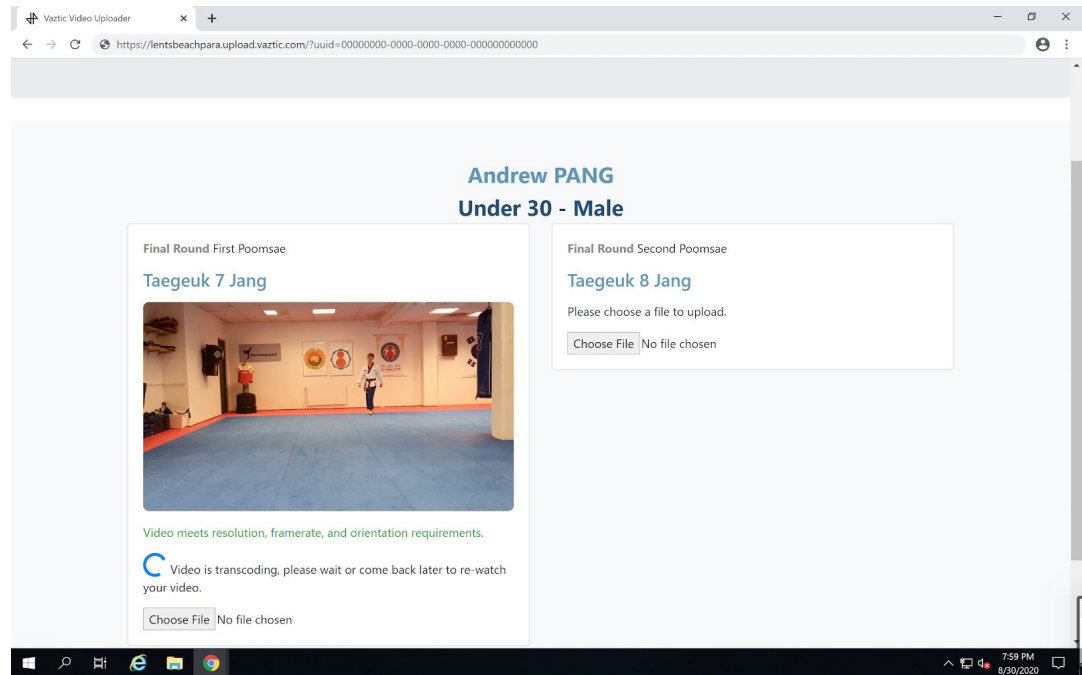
Vaztic Video Uploader × +

https://lentsbeachpara.upload.vaztic.com/?uuid=00000000-0000-0000-0000-000000000000

Andrew PANG
Under 30 - Male

Final Round First Poomsae

Taegeuk 7 Jang

Video meets resolution, framerate, and orientation requirements.

Video is transcoding, please wait or come back later to re-watch your video.

Choose File No file chosen

Final Round Second Poomsae

Taegeuk 8 Jang

Please choose a file to upload.

Choose File No file chosen

7:59 PM
8/30/2020